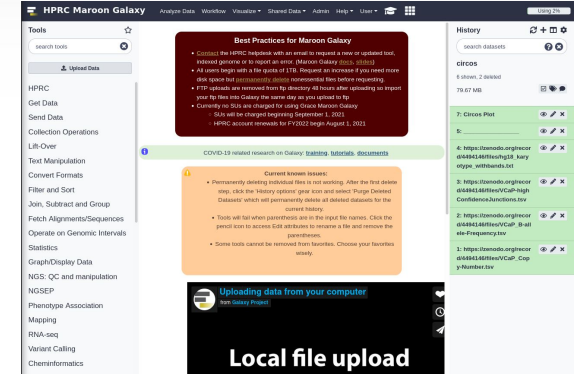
HPRC Maroon Galaxy Analyze Data Workflow Visualize Shared Data Admin Help User Using 2%

Tools

search tools

Upload Data

HPRC
Get Data
Send Data
Collection Operations
Lift-Over
Text Manipulation
Convert Formats
Filter and Sort
Join, Subtract and Group
Fetch Alignments/Sequences
Operate on Genomic Intervals
Statistics
Graph/Display Data
NGS: QC and manipulation
NGSEP
Phenotype Association
Mapping
RNA-seq
Variant Calling
Cheminformatics

Best Practices for Maroon Galaxy

- Contact the HPRC helpdesk with an email to request a new or updated tool, indexed genome or to report an error. (Maroon Galaxy docs, slides)
- All users begin with a file quota of 1TB. Request an increase if you need more disk space but permanently delete nonessential files before requesting.
- FTP uploads are removed from ftp directory 48 hours after uploading so import your ftp files into Galaxy the same day as you upload to ftp
- Currently no SUs are charged for using Grace Maroon Galaxy
 - SUs will be charged beginning September 1, 2021
 - HPRC account renewals for FY2022 begin August 1, 2021

COVID-19 related research on Galaxy: training, tutorials, documents.

Current known issues:
- Permanently deleting individual files is not working. After the first delete step, click the 'History options' gear icon and select 'Purge Deleted Datasets' which will permanently delete all deleted datasets for the current history.
- Tools will fail when parenthesis are in the input file names. Click the pencil icon to access Edit attributes to rename a file and remove the parentheses.
- Some tools cannot be removed from favorites. Choose your favorites wisely.

Uploading data from your computer
from Galaxy Project

Local file upload

History

search datasets

circos

6 shown, 2 deleted

79.67 MB

7: Circos Plot

5: ______________

4: https://zenodo.org/record/4494146/files/hg18_karyotype_withbands.txt

3: https://zenodo.org/record/4494146/files/VCaP-highConfidenceJunctions.tsv

2: https://zenodo.org/record/4494146/files/VCaP_B-allele-Frequency.tsv

1: https://zenodo.org/record/4494146/files/VCaP_Copy-Number.tsv